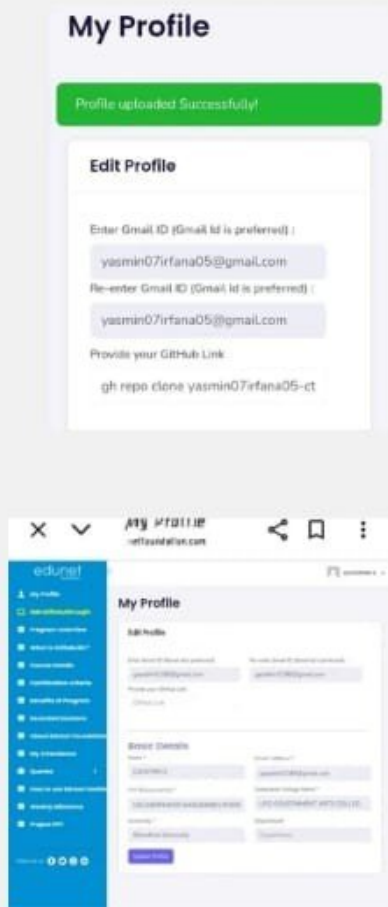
My Profile

Profile uploaded Successfully!

Edit Profile

Enter Gmail ID (Gmail Id is preferred) :

yasmin07irfana05@gmail.com

Re-enter Gmail ID (Gmail Id is preferred) :

yasmin07irfana05@gmail.com

Provide your GitHub Link

gh repo clone yasmin07irfana05-ct

My Profile
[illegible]foundation.com

edunet

My Profile

Edit Profile

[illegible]

Basic Details

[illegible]